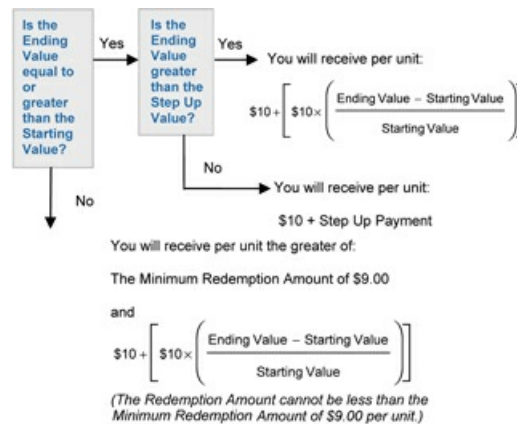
Is the Ending Value equal to or greater than the Starting Value?

Yes

Is the Ending Value greater than the Step Up Value?

Yes

You will receive per unit:

$\$10+\left[\$10\times\left(\frac{\text{Ending Value}-\text{Starting Value}}{\text{Starting Value}}\right)\right]$

No

You will receive per unit:

$10 + Step Up Payment

No

You will receive per unit the greater of:

The Minimum Redemption Amount of $9.00

and

$\$10+\left[\$10\times\left(\frac{\text{Ending Value}-\text{Starting Value}}{\text{Starting Value}}\right)\right]$

(The Redemption Amount cannot be less than the Minimum Redemption Amount of $9.00 per unit.)